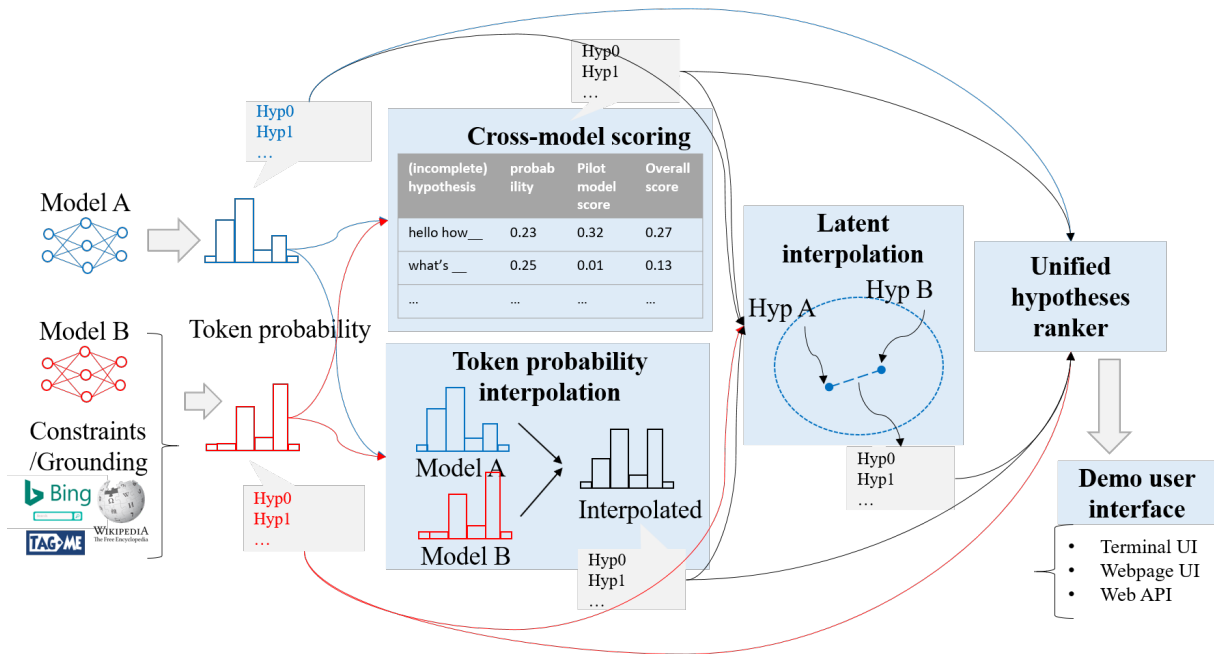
Hyp0
Hyp1
…

Hyp0
Hyp1
…

Cross-model scoring

| (incomplete) hypothesis | probability | Pilot model score | Overall score |
|---|---|---|---|
| hello how__ | 0.23 | 0.32 | 0.27 |
| what's __ | 0.25 | 0.01 | 0.13 |
| … | … | … | … |

Model A

Model B

Token probability

Constraints /Grounding

Bing

WIKIPEDIA The Free Encyclopedia

TAGME

Hyp0
Hyp1
…

Token probability interpolation

Model A

Model B

Interpolated

Hyp0
Hyp1
…

Latent interpolation

Hyp A

Hyp B

Hyp0
Hyp1
…

Unified hypotheses ranker

Demo user interface

• Terminal UI
• Webpage UI
• Web API